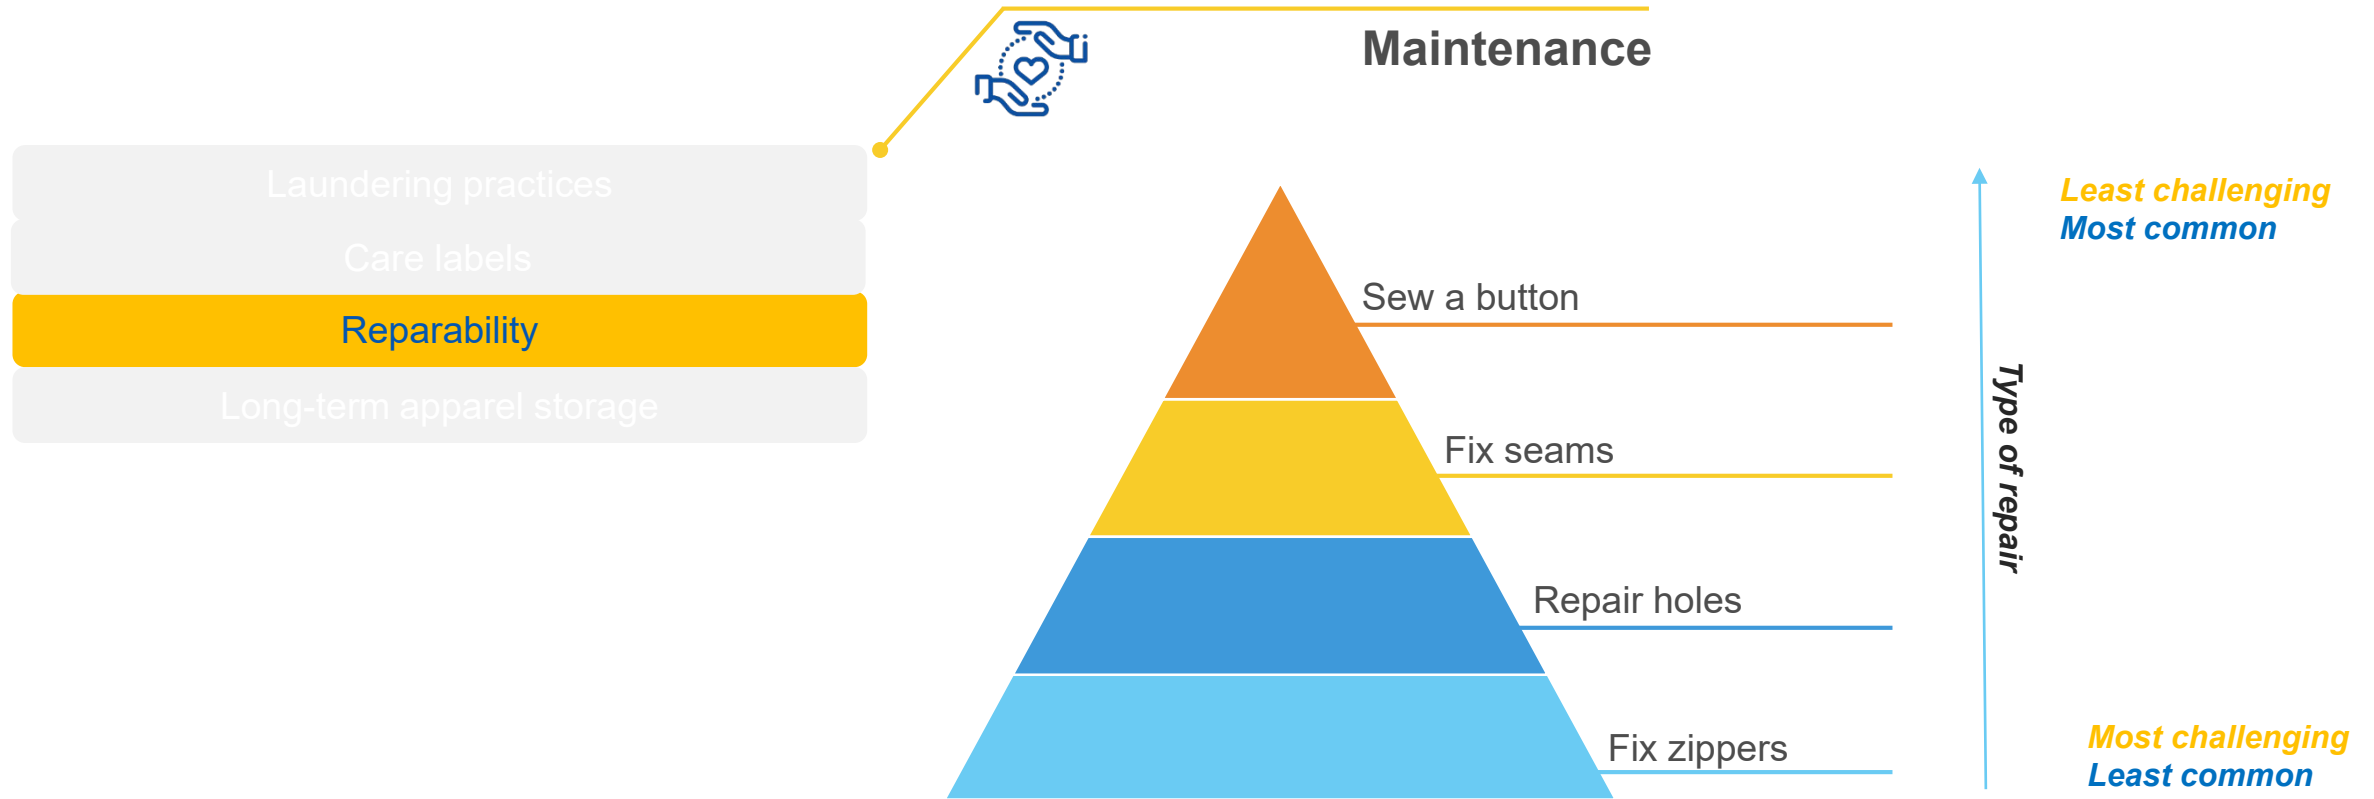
Maintenance

Laundering practices

Care labels

Reparability

Long-term apparel storage

Sew a button

Fix seams

Repair holes

Fix zippers

Type of repair

Least challenging
Most common

Most challenging
Least common